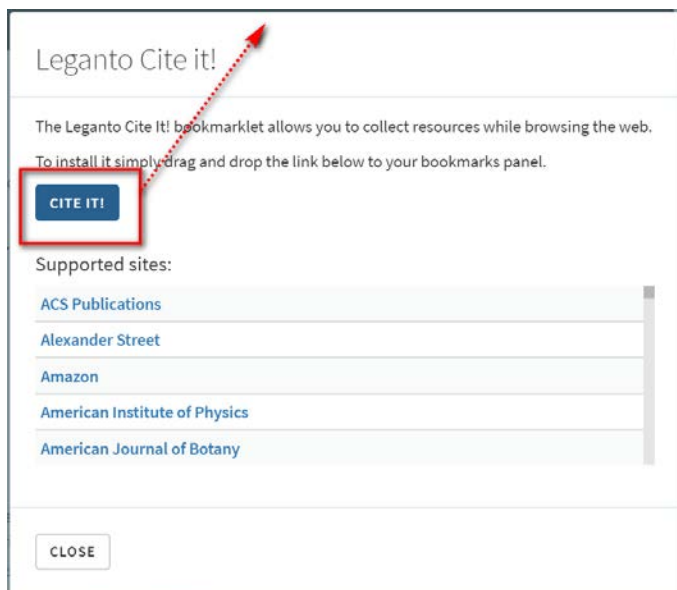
Leganto Cite it!

The Leganto Cite It! bookmarklet allows you to collect resources while browsing the web.

To install it simply drag and drop the link below to your bookmarks panel.

CITE IT!

Supported sites:

ACS Publications

Alexander Street

Amazon

American Institute of Physics

American Journal of Botany

CLOSE